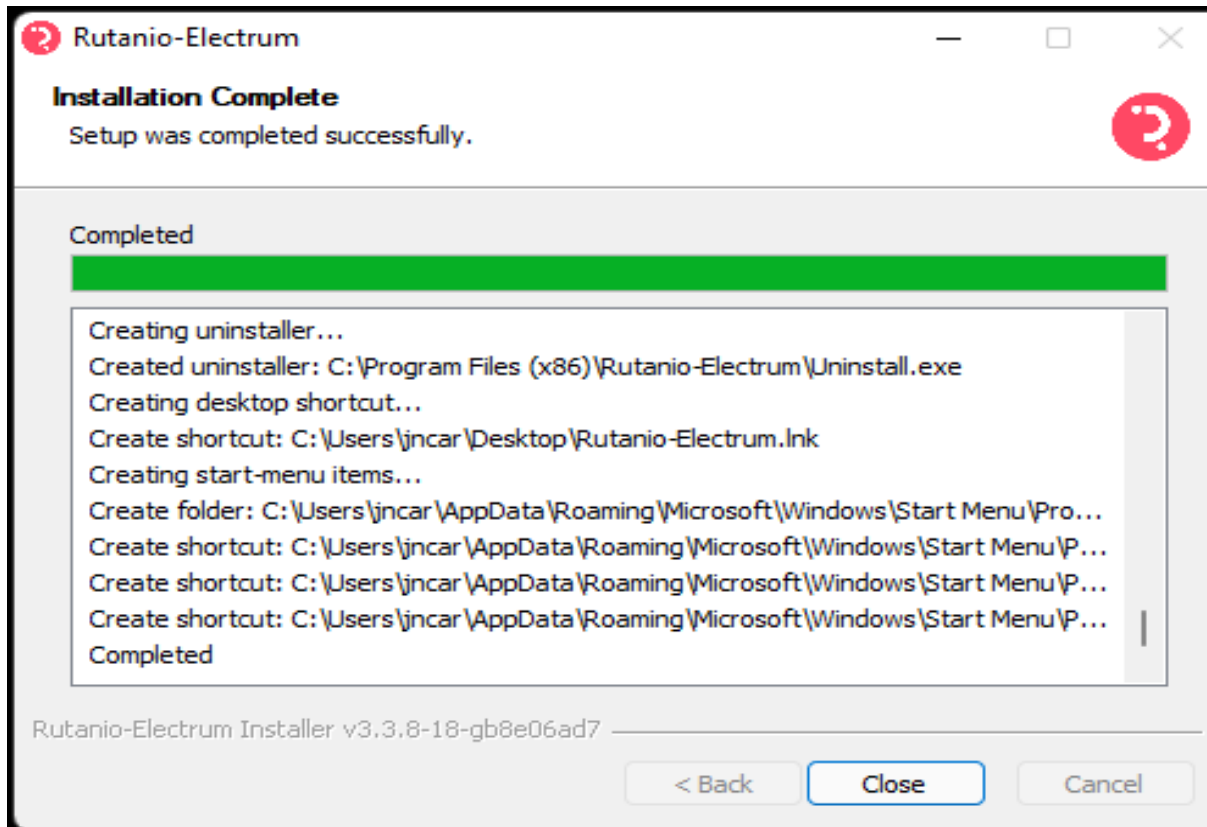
Rutanio-Electrum

Installation Complete

Setup was completed successfully.

Completed

Creating uninstaller...
Created uninstaller: C:\Program Files (x86)\Rutanio-Electrum\Uninstall.exe
Creating desktop shortcut...
Create shortcut: C:\Users\jncar\Desktop\Rutanio-Electrum.lnk
Creating start-menu items...
Create folder: C:\Users\jncar\AppData\Roaming\Microsoft\Windows\Start Menu\Pro...
Create shortcut: C:\Users\jncar\AppData\Roaming\Microsoft\Windows\Start Menu\P...
Create shortcut: C:\Users\jncar\AppData\Roaming\Microsoft\Windows\Start Menu\P...
Create shortcut: C:\Users\jncar\AppData\Roaming\Microsoft\Windows\Start Menu\P...
Completed

Rutanio-Electrum Installer v3.3.8-18-gb8e06ad7

< Back
Close
Cancel